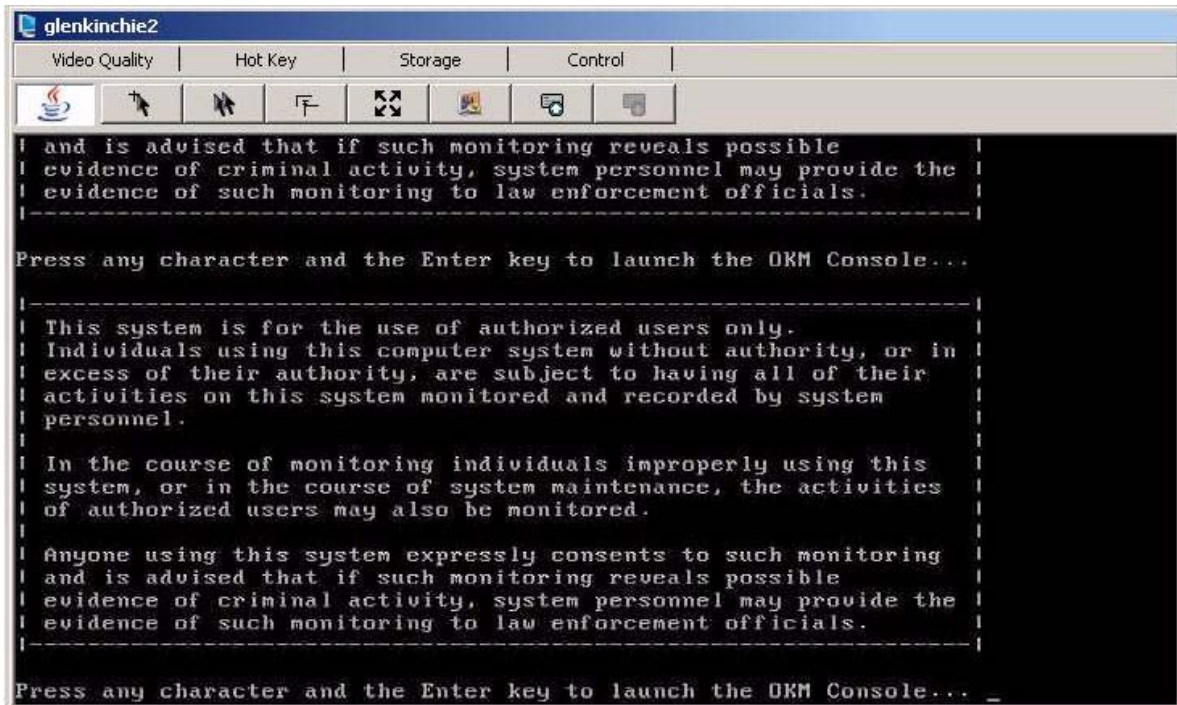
glenkinchie2

Video Quality | Hot Key | Storage | Control

| and is advised that if such monitoring reveals possible |
| evidence of criminal activity, system personnel may provide the |
| evidence of such monitoring to law enforcement officials. |
|------------------------------------------------------------------|

Press any character and the Enter key to launch the OKM Console...

|------------------------------------------------------------------|
| This system is for the use of authorized users only. |
| Individuals using this computer system without authority, or in |
| excess of their authority, are subject to having all of their |
| activities on this system monitored and recorded by system |
| personnel. |
| |
| In the course of monitoring individuals improperly using this |
| system, or in the course of system maintenance, the activities |
| of authorized users may also be monitored. |
| |
| Anyone using this system expressly consents to such monitoring |
| and is advised that if such monitoring reveals possible |
| evidence of criminal activity, system personnel may provide the |
| evidence of such monitoring to law enforcement officials. |
|------------------------------------------------------------------|

Press any character and the Enter key to launch the OKM Console... _